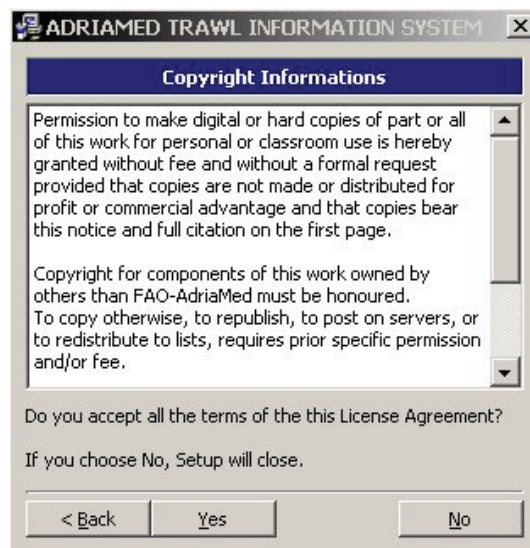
ADRIAMED TRAWL INFORMATION SYSTEM

Copyright Informations

Permission to make digital or hard copies of part or all of this work for personal or classroom use is hereby granted without fee and without a formal request provided that copies are not made or distributed for profit or commercial advantage and that copies bear this notice and full citation on the first page.

Copyright for components of this work owned by others than FAO-AdriaMed must be honoured.
To copy otherwise, to republish, to post on servers, or to redistribute to lists, requires prior specific permission and/or fee.

Do you accept all the terms of the this License Agreement?

If you choose No, Setup will close.

< Back | Yes | No